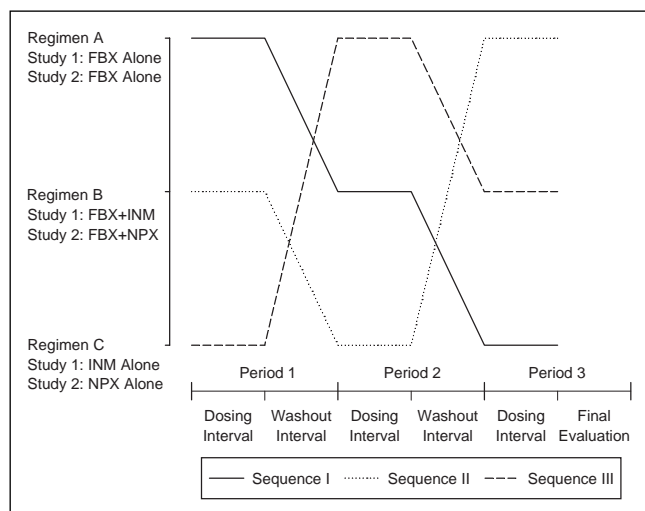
Regimen A
Study 1: FBX Alone
Study 2: FBX Alone

Regimen B
Study 1: FBX+INM
Study 2: FBX+NPX

Regimen C
Study 1: INM Alone
Study 2: NPX Alone

Period 1
Period 2
Period 3

Dosing Interval
Washout Interval
Dosing Interval
Washout Interval
Dosing Interval
Final Evaluation

Sequence I
Sequence II
Sequence III